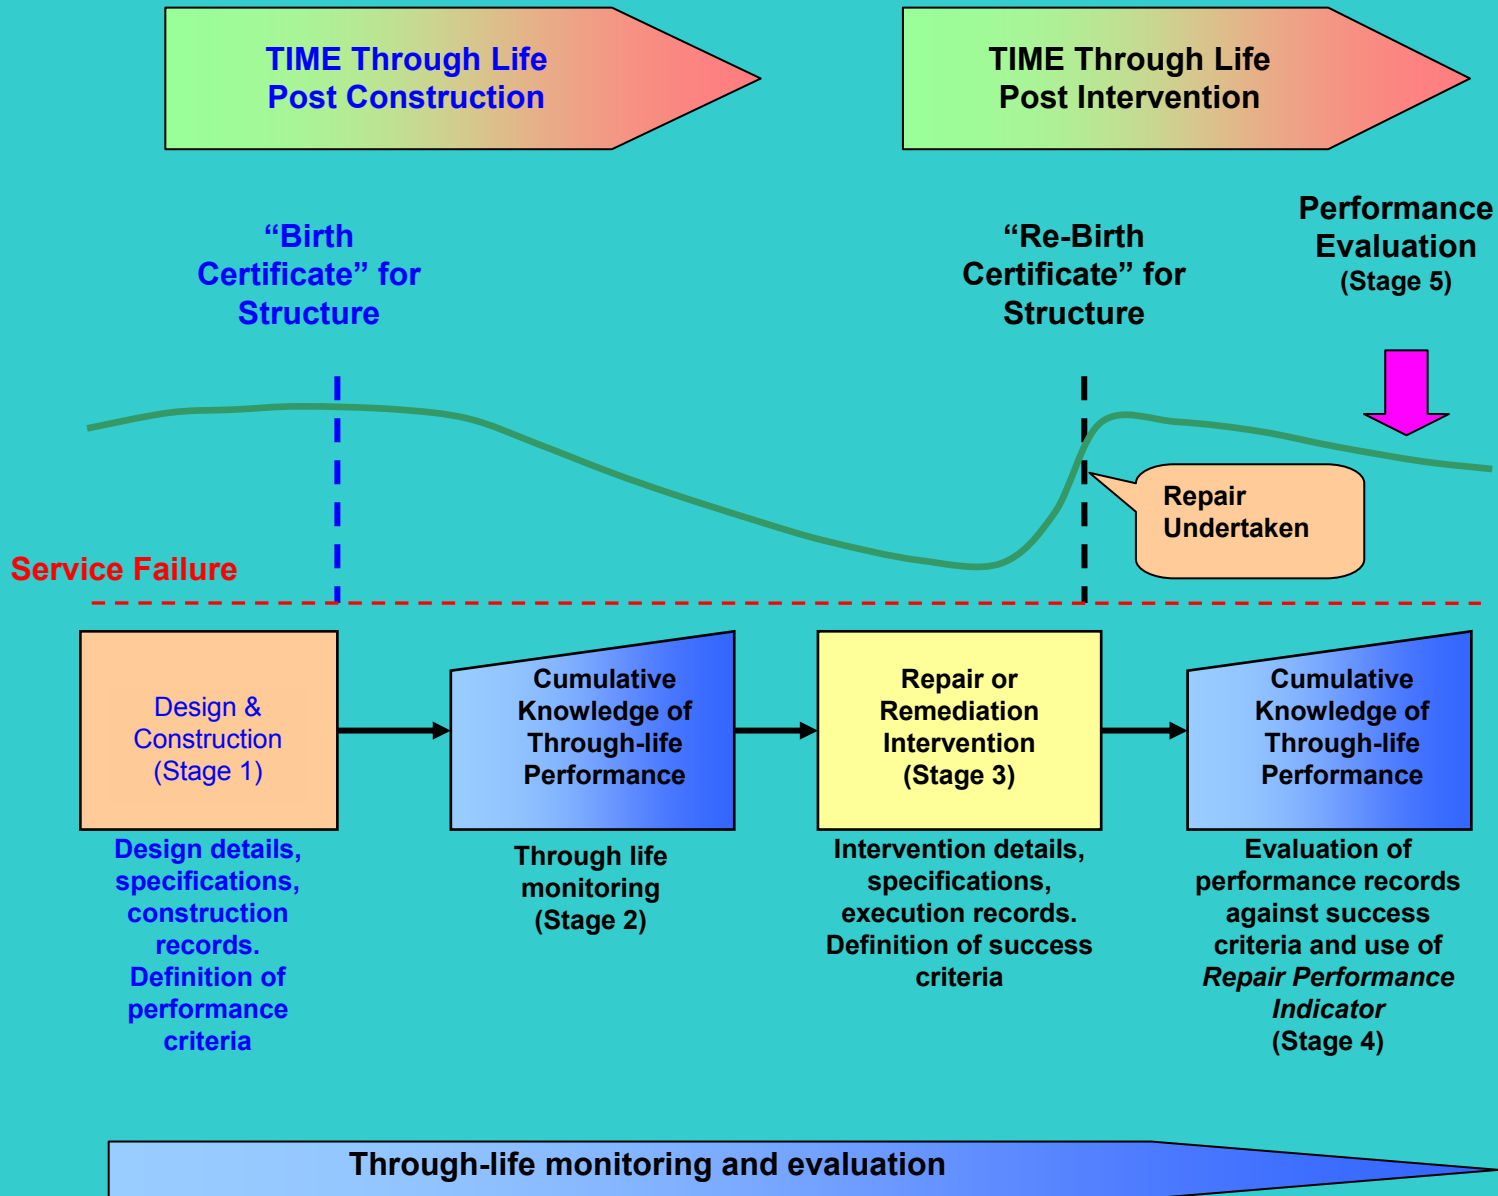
TIME Through Life
Post Construction

TIME Through Life
Post Intervention

“Birth Certificate” for Structure

“Re-Birth Certificate” for Structure

Performance Evaluation
(Stage 5)

Repair Undertaken

Service Failure

Design & Construction
(Stage 1)

Design details, specifications, construction records.
Definition of performance criteria

Cumulative Knowledge of Through-life Performance

Through life monitoring
(Stage 2)

Repair or Remediation Intervention
(Stage 3)

Intervention details, specifications, execution records.
Definition of success criteria

Cumulative Knowledge of Through-life Performance

Evaluation of performance records against success criteria and use of *Repair Performance Indicator*
(Stage 4)

Through-life monitoring and evaluation